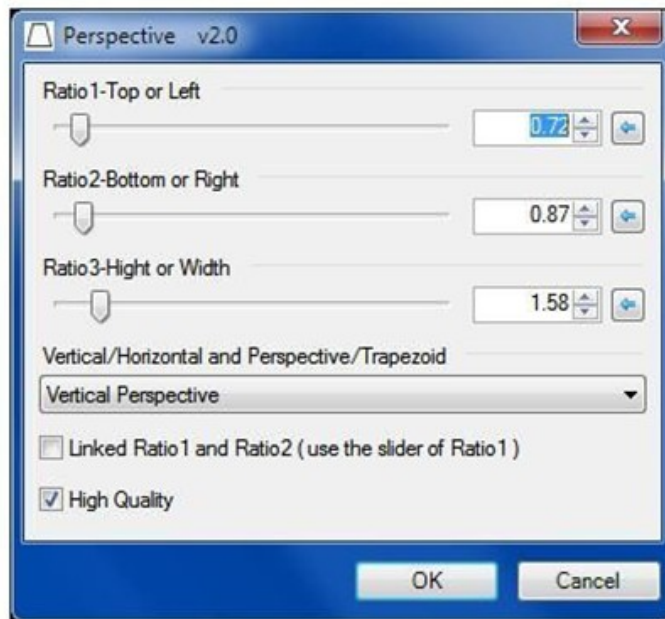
Perspective v2.0

Ratio1-Top or Left

0.72

Ratio2-Bottom or Right

0.87

Ratio3-Hight or Width

1.58

Vertical/Horizontal and Perspective/Trapezoid

Vertical Perspective

Linked Ratio1 and Ratio2 ( use the slider of Ratio1 )

High Quality

OK

Cancel